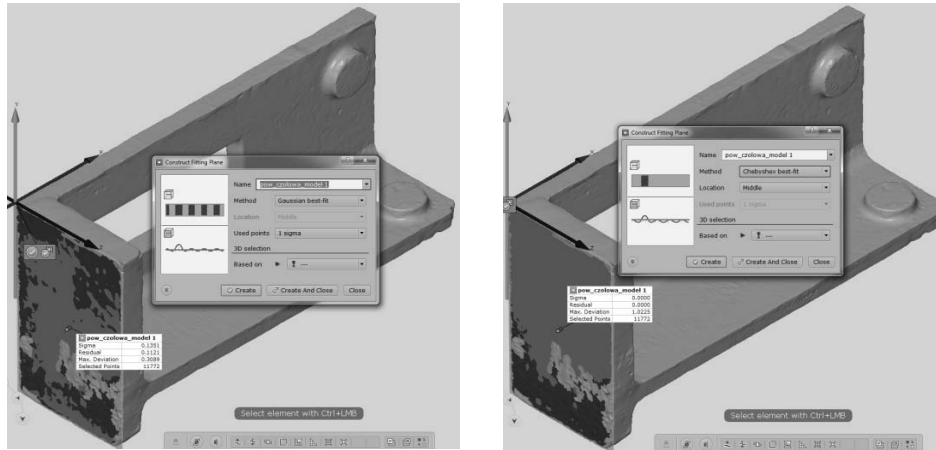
Construct Fitting Plane

Name pow_czolowa_model 1

Method Gaussian best-fit

Location Middle

Used points 1 sigma

3D selection

Based on

Create

Create And Close

Close

| pow_czolowa_model 1 | |
|---|---|
| Sigma | 0.1351 |
| Residual | 0.1121 |
| Max. Deviation | 0.3089 |
| Selected Points | 11772 |

Select element with Ctrl+LMB

Construct Fitting Plane

Name pow_czolowa_model 1

Method Chebyshev best-fit

Location Middle

Used points 1 sigma

3D selection

Based on

Create

Create And Close

Close

| pow_czolowa_model 1 | |
|---|---|
| Sigma | 0.0000 |
| Residual | 0.0000 |
| Max. Deviation | 1.0225 |
| Selected Points | 11772 |

Select element with Ctrl+LMB